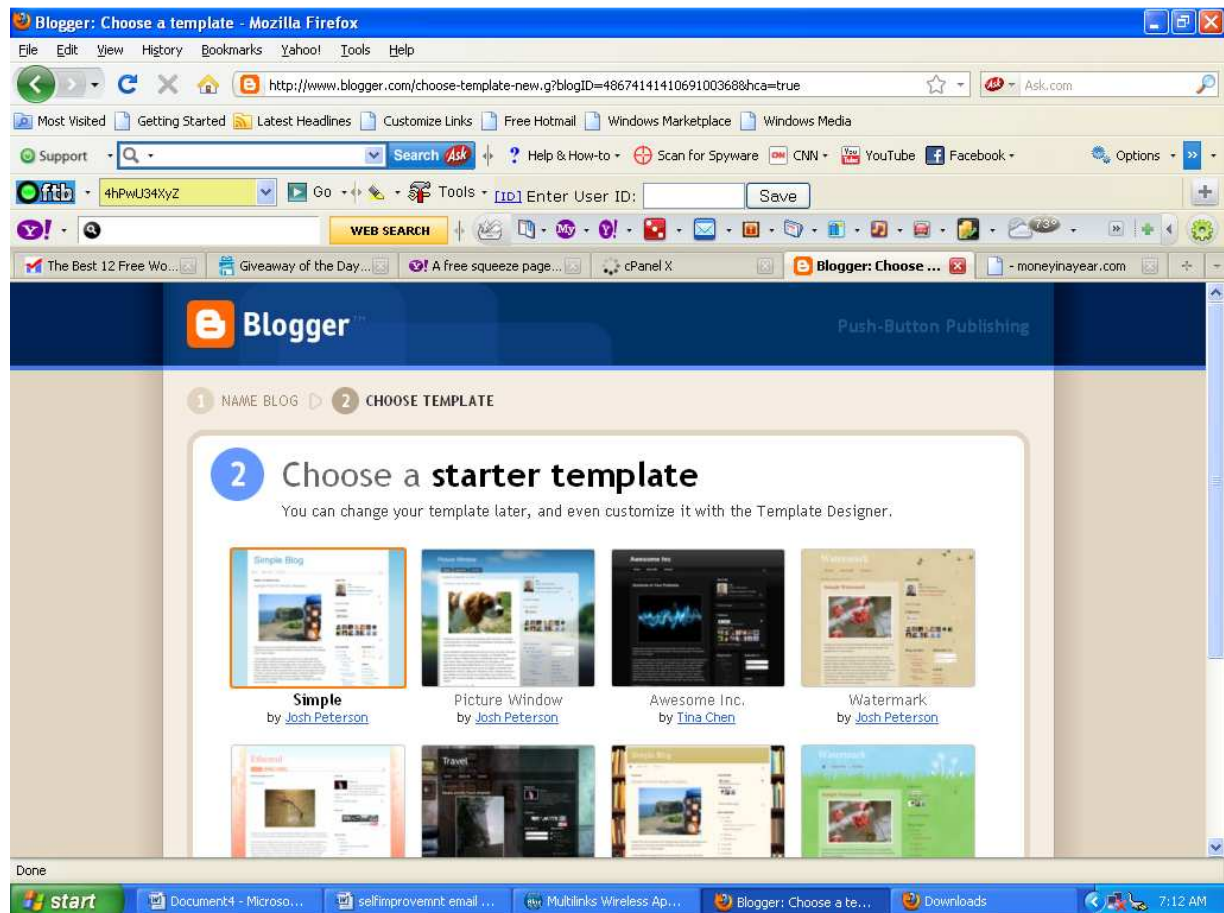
Blogger: Choose a template - Mozilla Firefox

File Edit View History Bookmarks Yahoo! Tools Help

http://www.blogger.com/choose-template-new.g?blogID=4867414141069100368&hca=true

Ask.com

Most Visited Getting Started Latest Headlines Customize Links Free Hotmail Windows Marketplace Windows Media

Support Search Ask Help & How-to Scan for Spyware CNN YouTube Facebook Options

ftb 4hPwU34XyZ Go Tools [ID] Enter User ID: Save

WEB SEARCH

The Best 12 Free Wo... Giveaway of the Day... A free squeeze page... cPanel X Blogger: Choose ... - moneyinayear.com

Blogger

Push-Button Publishing

1 NAME BLOG 2 CHOOSE TEMPLATE

2 Choose a starter template

You can change your template later, and even customize it with the Template Designer.

Simple
by Josh Peterson

Picture Window
by Josh Peterson

Awesome Inc.
by Tina Chen

Watermark
by Josh Peterson

Done

start Document4 - Microso... selfimprovemnt email ... Multilinks Wireless Ap... Blogger: Choose a te... Downloads 7:12 AM